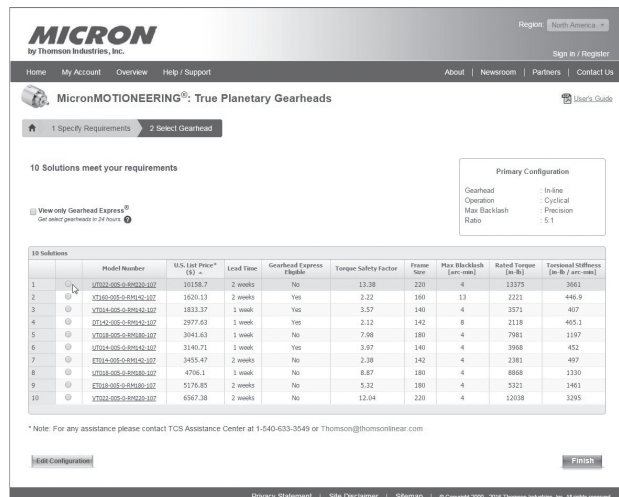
MICRON
by Thomson Industries, Inc.

Region: North America

Sign in / Register

Home | My Account | Overview | Help / Support

About | Newsroom | Partners | Contact Us

MicronMOTIONEERING®: True Planetary Gearheads

User's Guide

1 Specify Requirements | 2 Select Gearhead

10 Solutions meet your requirements

View only Gearhead Express®
Get select gearheads in 24 hours.

Primary Configuration

Gearhead : In-line
Operation : Cyclical
Max Backlash : Precision
Ratio : 5:1

10 Solutions

| | | Model Number | U.S. List Price* ($) | Lead Time | Gearhead Express Eligible | Torque Safety Factor | Frame Size | Max Backlash [arc-min] | Rated Torque [in-lb] | Torsional Stiffness [in-lb / arc-min] |
|---|---|---|---|---|---|---|---|---|---|---|
| 1 | | UT022-005-0-RM220-107 | 10158.7 | 2 weeks | No | 13.38 | 220 | 4 | 13375 | 3661 |
| 2 | | XT160-005-0-RM142-107 | 1620.13 | 2 weeks | Yes | 2.22 | 160 | 13 | 2221 | 446.9 |
| 3 | | VT014-005-0-RM142-107 | 1833.37 | 1 week | Yes | 3.57 | 140 | 4 | 3571 | 407 |
| 4 | | DT142-005-0-RM142-107 | 2977.63 | 1 week | Yes | 2.12 | 142 | 8 | 2118 | 465.1 |
| 5 | | VT018-005-0-RM180-107 | 3041.63 | 1 week | No | 7.98 | 180 | 4 | 7981 | 1197 |
| 6 | | UT014-005-0-RM142-107 | 3140.71 | 1 week | Yes | 3.97 | 140 | 4 | 3968 | 452 |
| 7 | | ET014-005-0-RM142-107 | 3455.47 | 2 weeks | No | 2.38 | 142 | 4 | 2381 | 497 |
| 8 | | UT018-005-0-RM180-107 | 4706.1 | 1 week | No | 8.87 | 180 | 4 | 8868 | 1330 |
| 9 | | ET018-005-0-RM180-107 | 5176.85 | 2 weeks | No | 5.32 | 180 | 4 | 5321 | 1461 |
| 10 | | VT022-005-0-RM220-107 | 6567.38 | 2 weeks | No | 12.04 | 220 | 4 | 12038 | 3295 |

* Note: For any assistance please contact TCS Assistance Center at 1-540-633-3549 or Thomson@thomsonlinear.com

Edit Configuration

Finish

Privacy Statement | Site Disclaimer | Sitemap | © Copyright 2000 - 2014 Thomson Industries, Inc. All rights reserved.